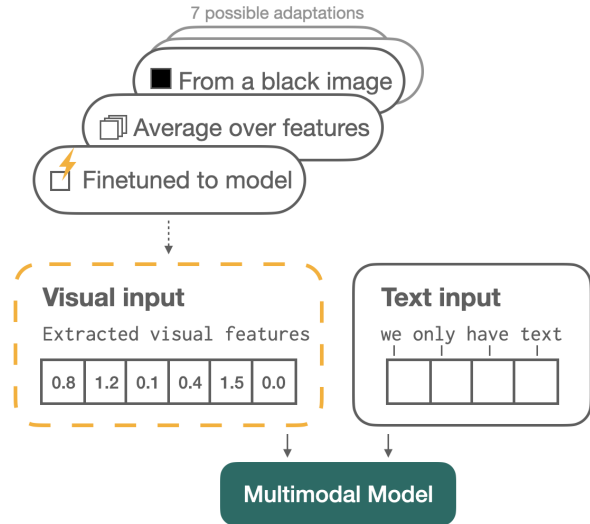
7 possible adaptations

From a black image

Average over features

Finetuned to model

Visual input

Extracted visual features

| 0.8 | 1.2 | 0.1 | 0.4 | 1.5 | 0.0 |
|---|---|---|---|---|---|

Text input

we only have text

Multimodal Model